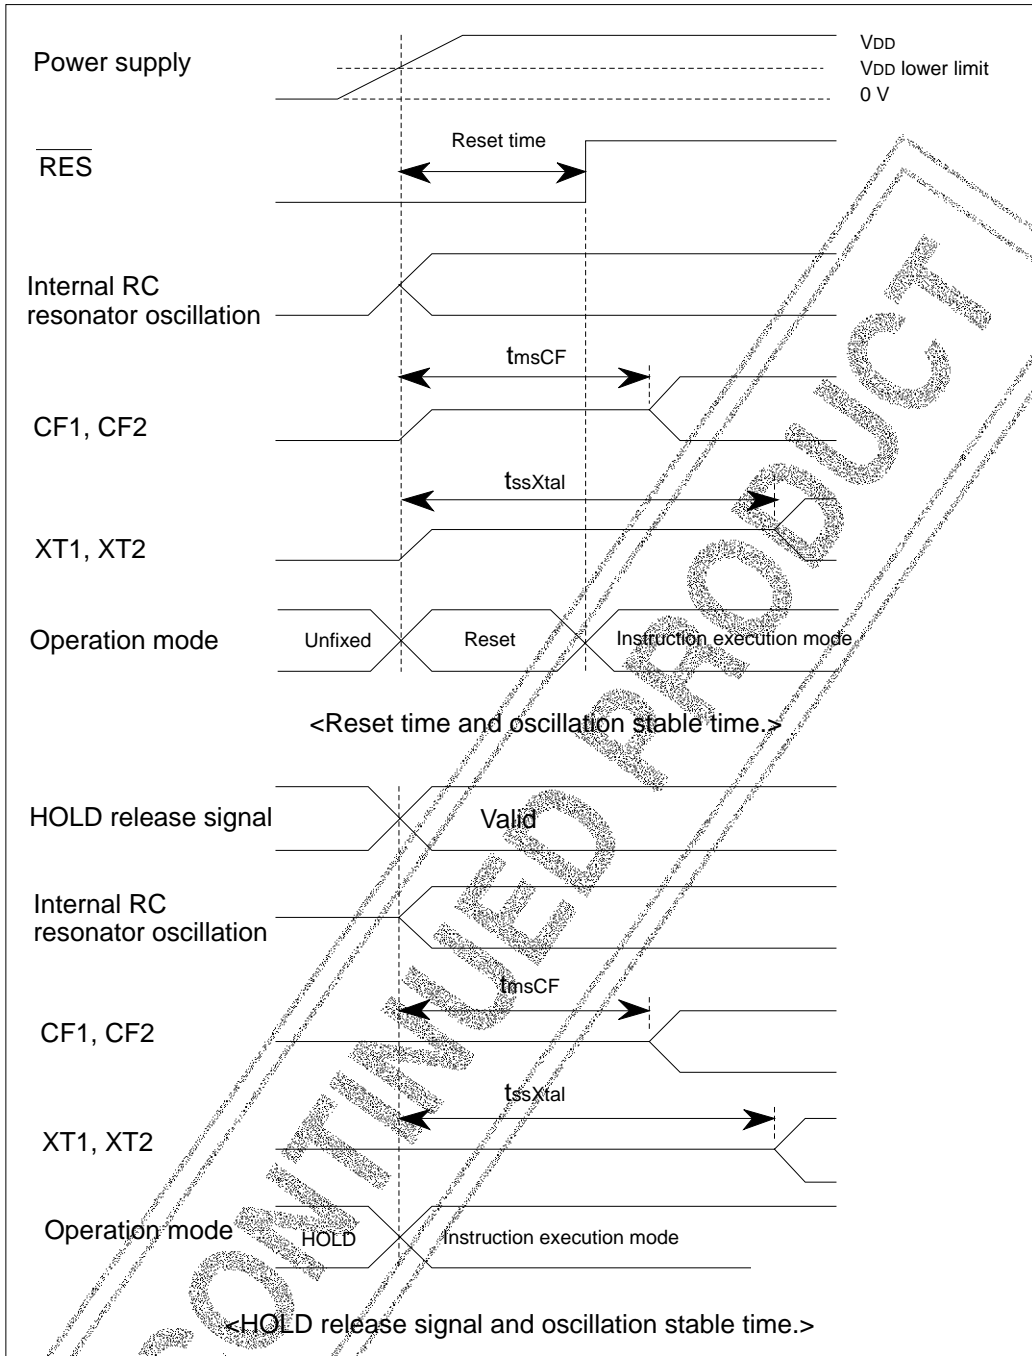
Power supply

$V_{DD}$

$V_{DD}$ lower limit

0 V

$\overline{RES}$

Reset time

Internal RC resonator oscillation

$t_{msCF}$

CF1, CF2

$t_{ssXtal}$

XT1, XT2

Operation mode

Unfixed

Reset

Instruction execution mode

<Reset time and oscillation stable time.>

HOLD release signal

Valid

Internal RC resonator oscillation

$t_{msCF}$

CF1, CF2

$t_{ssXtal}$

XT1, XT2

Operation mode

HOLD

Instruction execution mode

<HOLD release signal and oscillation stable time.>

DISCONTINUED PRODUCT